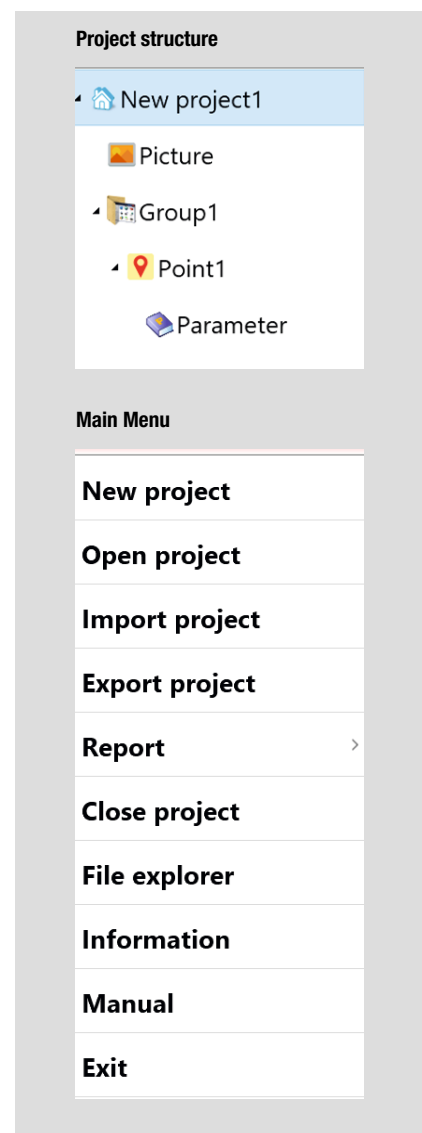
Project structure

New project1

Picture

Group1

Point1

Parameter

Main Menu

New project

Open project

Import project

Export project

Report

Close project

File explorer

Information

Manual

Exit